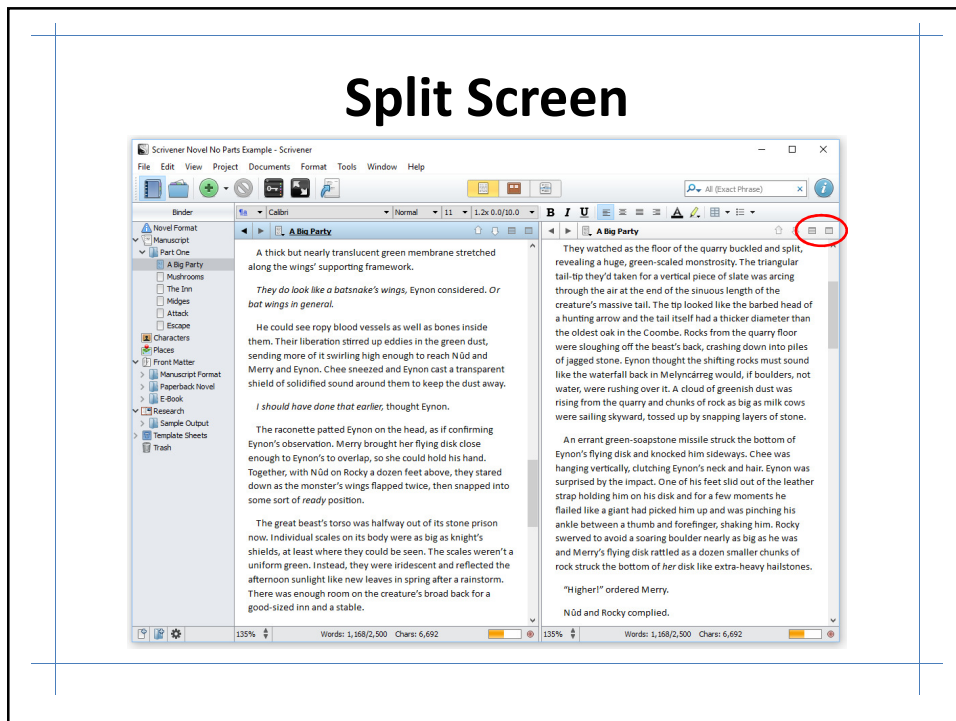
Split Screen

Scrivener Novel No Parts Example - Scrivener

File Edit View Project Documents Format Tools Window Help

All (Exact Phrase)

Binder

Calibri Normal 11 1.2x 0.0/10.0

B I U

Novel Format
Manuscript
Part One
A Big Party
Mushrooms
The Inn
Midges
Attack
Escape
Characters
Places
Front Matter
Manuscript Format
Paperback Novel
E-Book
Research
Sample Output
Template Sheets
Trash

A Big Party

A thick but nearly translucent green membrane stretched along the wings' supporting framework.

They do look like a batsnake's wings, Eynon considered. Or bat wings in general.

He could see ropy blood vessels as well as bones inside them. Their liberation stirred up eddies in the green dust, sending more of it swirling high enough to reach Nûd and Merry and Eynon. Chee sneezed and Eynon cast a transparent shield of solidified sound around them to keep the dust away.

I should have done that earlier, thought Eynon.

The raconette patted Eynon on the head, as if confirming Eynon's observation. Merry brought her flying disk close enough to Eynon's to overlap, so she could hold his hand. Together, with Nûd on Rocky a dozen feet above, they stared down as the monster's wings flapped twice, then snapped into some sort of ready position.

The great beast's torso was halfway out of its stone prison now. Individual scales on its body were as big as knight's shields, at least where they could be seen. The scales weren't a uniform green. Instead, they were iridescent and reflected the afternoon sunlight like new leaves in spring after a rainstorm. There was enough room on the creature's broad back for a good-sized inn and a stable.

135% Words: 1,168/2,500 Chars: 6,692

A Big Party

They watched as the floor of the quarry buckled and split, revealing a huge, green-scaled monstrosity. The triangular tail-tip they'd taken for a vertical piece of slate was arcing through the air at the end of the sinuous length of the creature's massive tail. The tip looked like the barbed head of a hunting arrow and the tail itself had a thicker diameter than the oldest oak in the Coombe. Rocks from the quarry floor were sloughing off the beast's back, crashing down into piles of jagged stone. Eynon thought the shifting rocks must sound like the waterfall back in Melyncárreg would, if boulders, not water, were rushing over it. A cloud of greenish dust was rising from the quarry and chunks of rock as big as milk cows were sailing skyward, tossed up by snapping layers of stone.

An errant green-soapstone missile struck the bottom of Eynon's flying disk and knocked him sideways. Chee was hanging vertically, clutching Eynon's neck and hair. Eynon was surprised by the impact. One of his feet slid out of the leather strap holding him on his disk and for a few moments he flailed like a giant had picked him up and was pinching his ankle between a thumb and forefinger, shaking him. Rocky swerved to avoid a soaring boulder nearly as big as he was and Merry's flying disk rattled as a dozen smaller chunks of rock struck the bottom of her disk like extra-heavy hailstones.

"Higher!" ordered Merry.

Nûd and Rocky complied.

135% Words: 1,168/2,500 Chars: 6,692